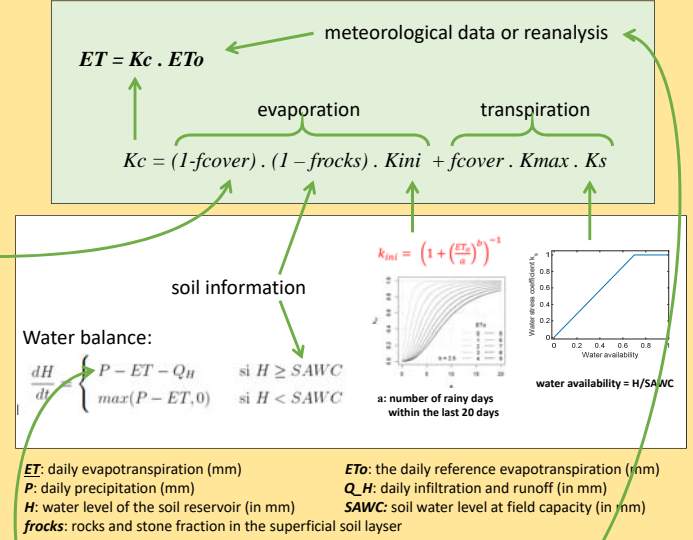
meteorological data or reanalysis

$ET = Kc . ETo$

evaporation

transpiration

$Kc = (1\text{-}fcover) . (1 - frocks) . Kini + fcover . Kmax . Ks$

$k_{ini} = \left(1 + \left(\frac{ET_o}{a}\right)^b\right)^{-1}$

soil information

Water balance:

$\frac{dH}{dt} = \begin{cases} P - ET - Q_H & \text{si } H \geq SAWC \\ max(P - ET, 0) & \text{si } H < SAWC \end{cases}$

ETo

n = 2.5

a: number of rainy days within the last 20 days

Water stress coefficient $k_s$

1
0.8
0.6
0.4
0.2
0

0 0.2 0.4 0.6 0.8 1

Water availability

water availability = H/SAWC

ET: daily evapotranspiration (mm)

P: daily precipitation (mm)

H: water level of the soil reservoir (in mm)

frocks: rocks and stone fraction in the superficial soil layser

ETo: the daily reference evapotranspiration (mm)

Q_H: daily infiltration and runoff (in mm)

SAWC: soil water level at field capacity (in mm)